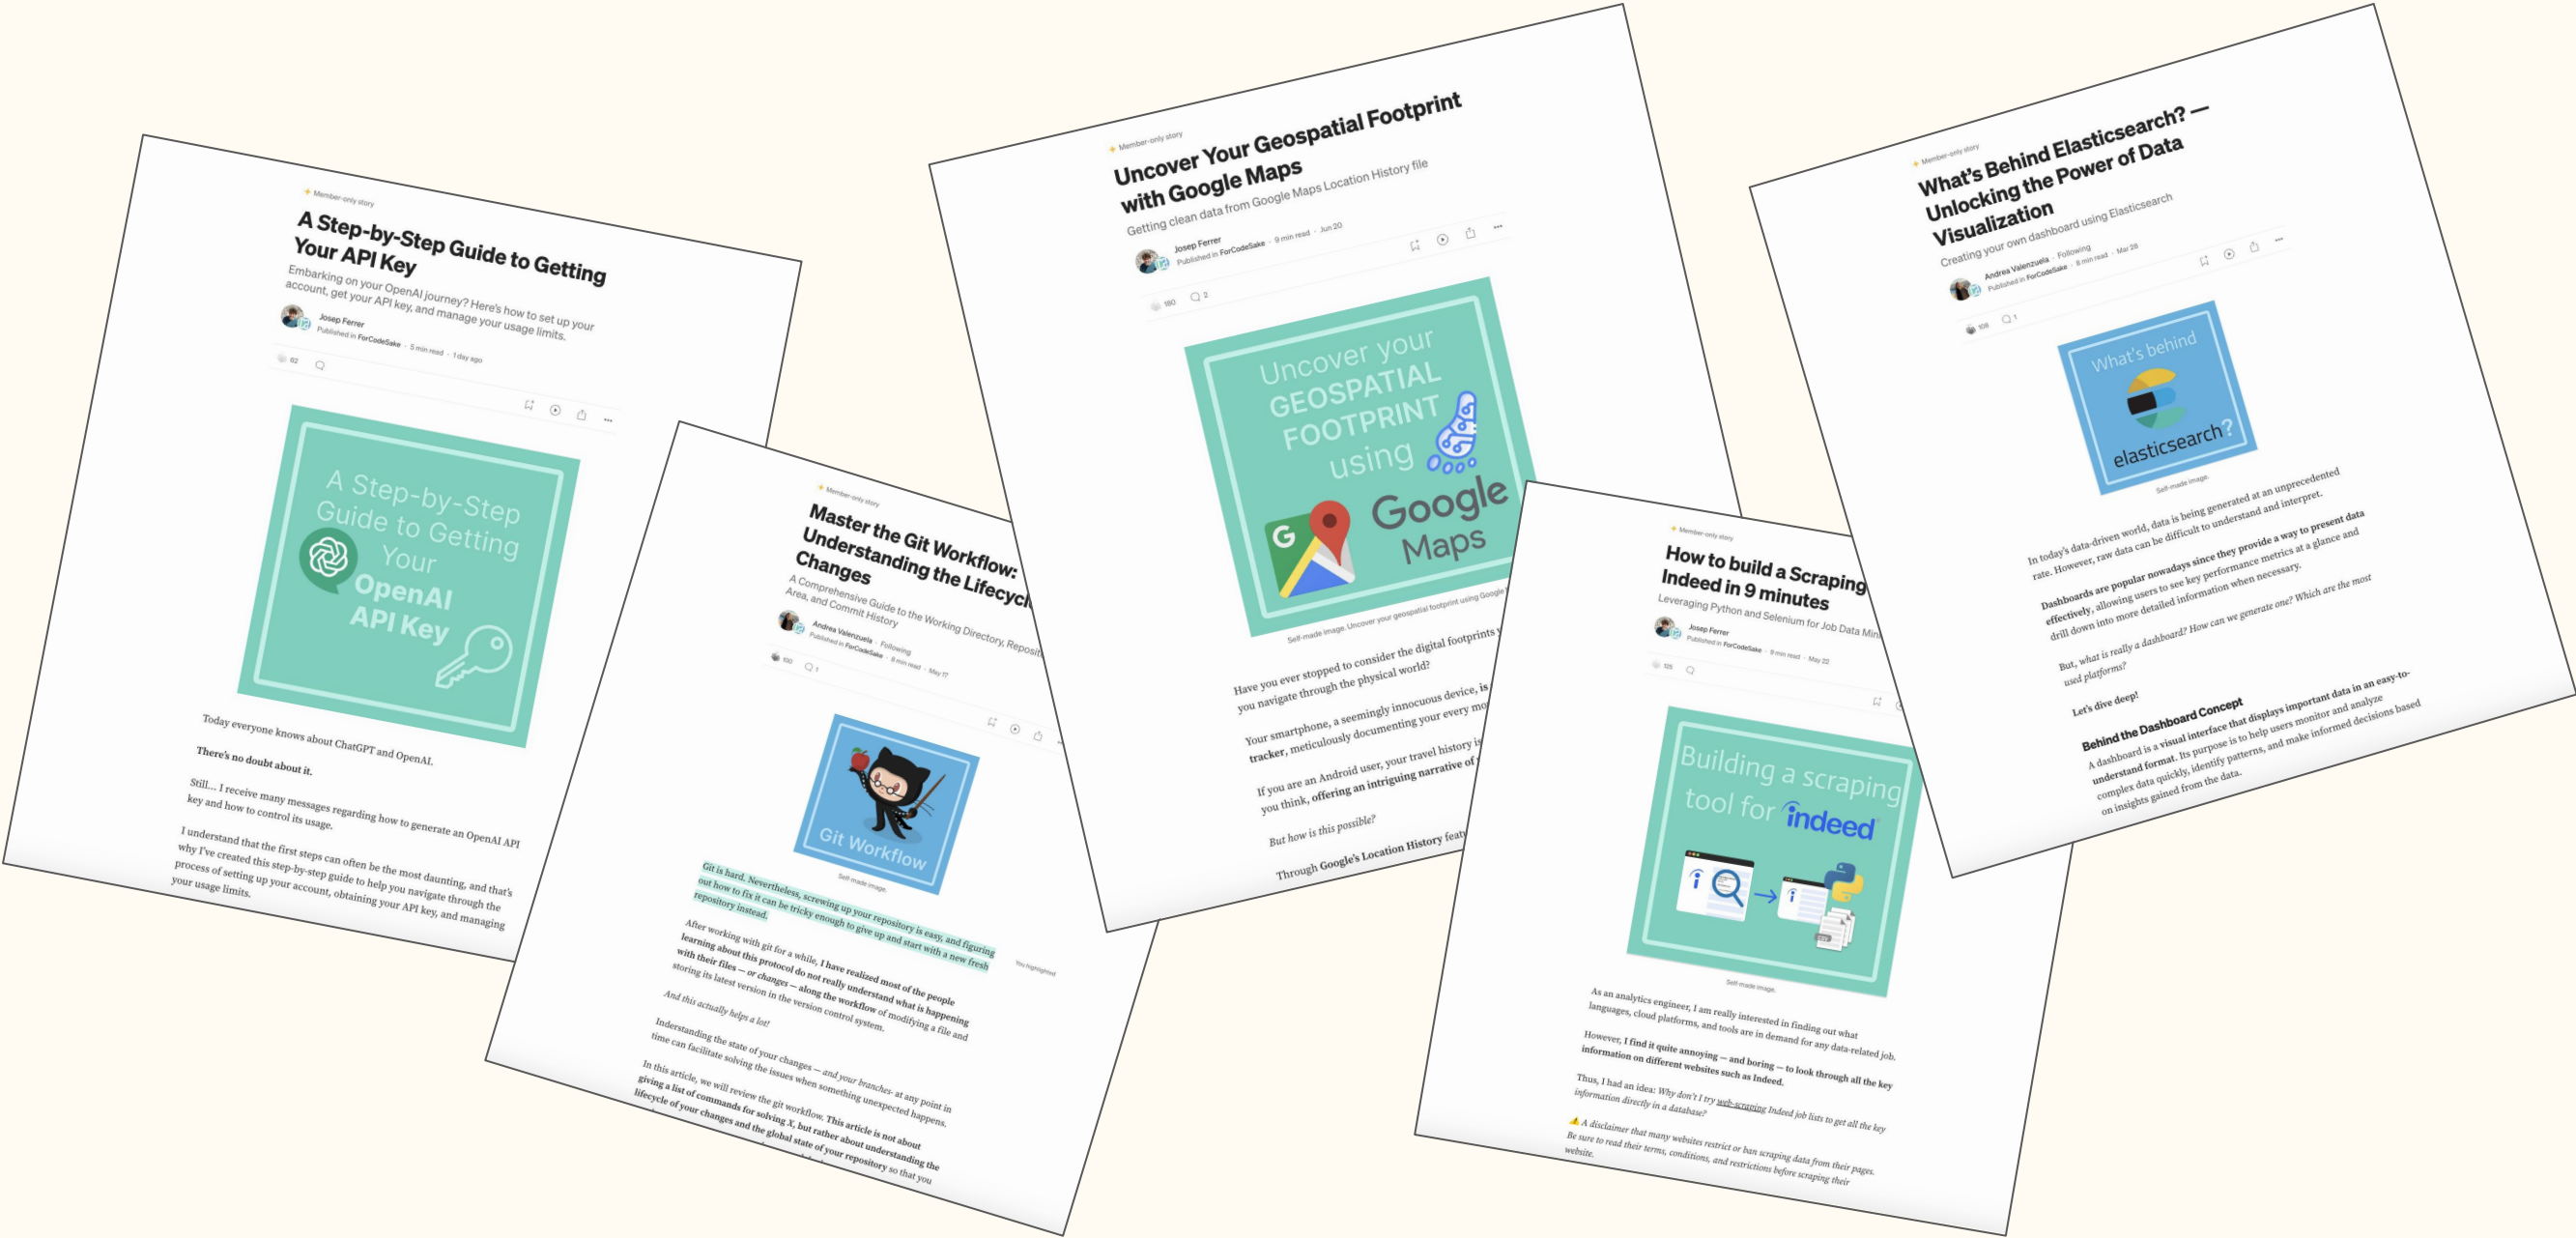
Member-only story

A Step-by-Step Guide to Getting Your API Key

Embarking on your OpenAI journey? Here's how to set up your account, get your API key, and manage your usage limits.

Josep Ferrer
Published in ForCodeSake · 5 min read · 1 day ago

62

A Step-by-Step Guide to Getting Your OpenAI API Key

Today everyone knows about ChatGPT and OpenAI.

There's no doubt about it.

Still… I receive many messages regarding how to generate an OpenAI API key and how to control its usage.

I understand that the first steps can often be the most daunting, and that's why I've created this step-by-step guide to help you navigate through the process of setting up your account, obtaining your API key, and managing your usage limits.

Member-only story

Master the Git Workflow: Understanding the Lifecycl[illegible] Changes

A Comprehensive Guide to the Working Directory, Reposit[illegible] Area, and Commit History

Andrea Valenzuela · Following
Published in ForCodeSake · 8 min read · May 17

100 1

Git Workflow

Self-made image.

Git is hard. Nevertheless, screwing up your repository is easy, and figuring out how to fix it can be tricky enough to give up and start with a new fresh repository instead.

You highlighted

After working with git for a while, I have realized most of the people learning about this protocol do not really understand what is happening with their files — or changes — along the workflow of modifying a file and storing its latest version in the version control system.

And this actually helps a lot!

Understanding the state of your changes — and your branches- at any point in time can facilitate solving the issues when something unexpected happens.

In this article, we will review the git workflow. This article is not about giving a list of commands for solving X, but rather about understanding the lifecycle of your changes and the global state of your repository so that you

Member-only story

Uncover Your Geospatial Footprint with Google Maps

Getting clean data from Google Maps Location History file

Josep Ferrer
Published in ForCodeSake · 9 min read · Jun 20

180 2

Uncover your GEOSPATIAL FOOTPRINT using Google Maps

Self-made image. Uncover your geospatial footprint using Google

Have you ever stopped to consider the digital footprints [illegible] you navigate through the physical world?

Your smartphone, a seemingly innocuous device, is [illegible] tracker, meticulously documenting your every mo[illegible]

If you are an Android user, your travel history is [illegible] you think, offering an intriguing narrative of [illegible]

But how is this possible?

Through Google's Location History feat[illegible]

Member-only story

How to build a Scraping Indeed in 9 minutes

Leveraging Python and Selenium for Job Data Min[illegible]

Josep Ferrer
Published in ForCodeSake · 9 min read · May 22

125

Building a scraping tool for indeed

Self-made image.

As an analytics engineer, I am really interested in finding out what languages, cloud platforms, and tools are in demand for any data-related job.

However, I find it quite annoying — and boring — to look through all the key information on different websites such as Indeed.

Thus, I had an idea: Why don't I try web-scraping Indeed job lists to get all the key information directly in a database?

⚠️ A disclaimer that many websites restrict or ban scraping data from their pages. Be sure to read their terms, conditions, and restrictions before scraping their website.

Member-only story

What's Behind Elasticsearch? — Unlocking the Power of Data Visualization

Creating your own dashboard using Elasticsearch

Andrea Valenzuela · Following
Published in ForCodeSake · 8 min read · Mar 28

108 1

What's behind elasticsearch?

Self-made image.

In today's data-driven world, data is being generated at an unprecedented rate. However, raw data can be difficult to understand and interpret.

Dashboards are popular nowadays since they provide a way to present data effectively, allowing users to see key performance metrics at a glance and drill down into more detailed information when necessary.

But, what is really a dashboard? How can we generate one? Which are the most used platforms?

Let's dive deep!

Behind the Dashboard Concept

A dashboard is a visual interface that displays important data in an easy-to-understand format. Its purpose is to help users monitor and analyze complex data quickly, identify patterns, and make informed decisions based on insights gained from the data.